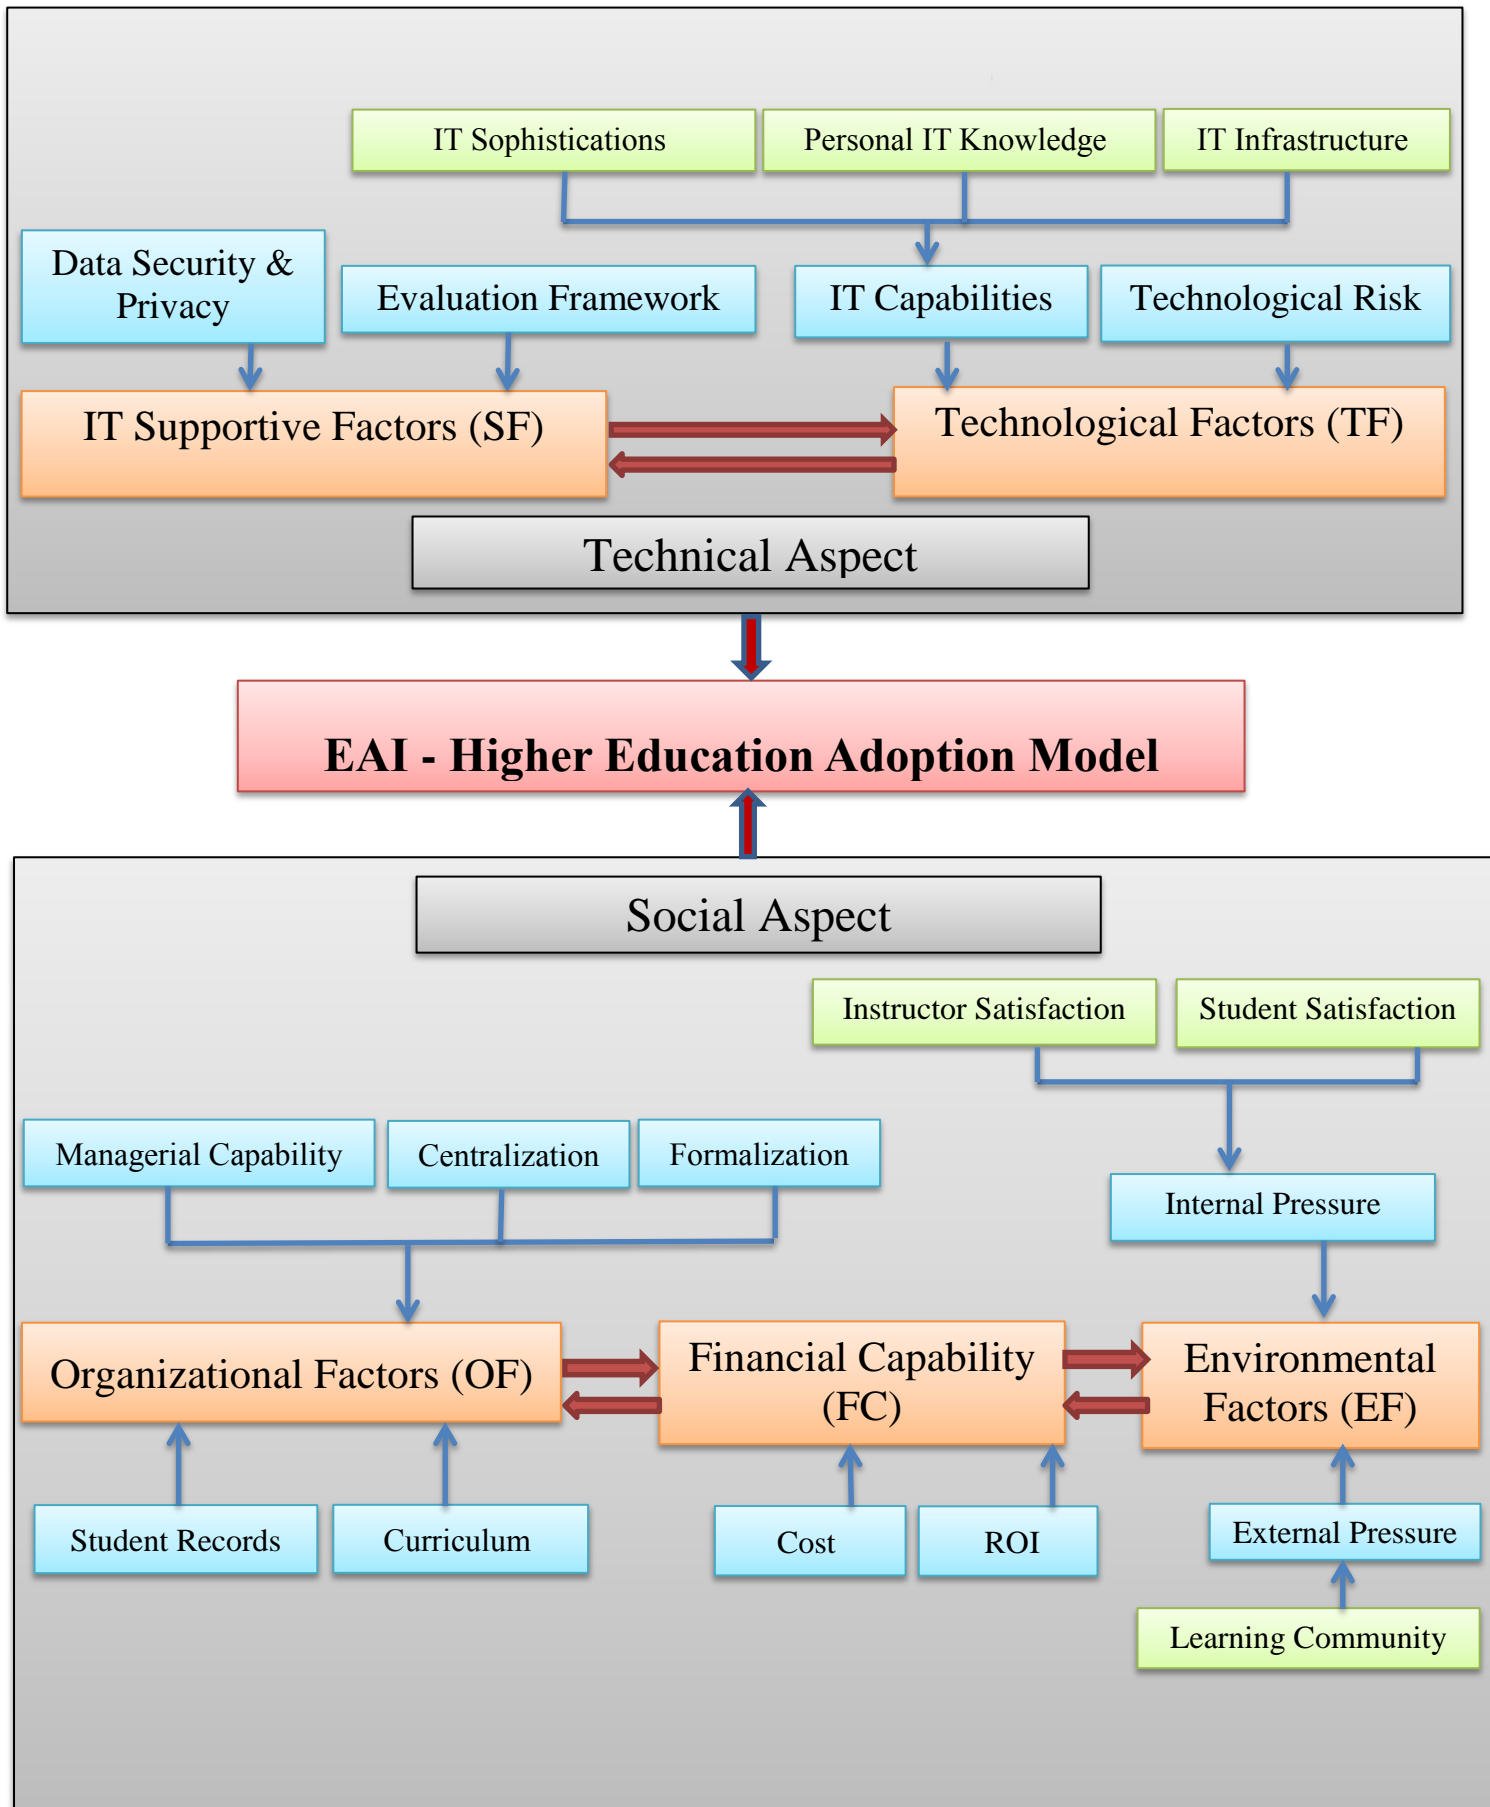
IT Sophistications
Personal IT Knowledge
IT Infrastructure

Data Security & Privacy
Evaluation Framework
IT Capabilities
Technological Risk

IT Supportive Factors (SF)
Technological Factors (TF)

Technical Aspect

EAI - Higher Education Adoption Model

Social Aspect

Instructor Satisfaction
Student Satisfaction

Managerial Capability
Centralization
Formalization

Internal Pressure

Organizational Factors (OF)
Financial Capability (FC)
Environmental Factors (EF)

Student Records
Curriculum
Cost
ROI
External Pressure
Learning Community